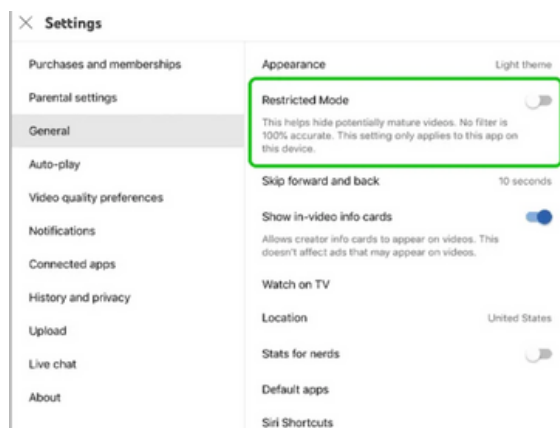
× Settings

Purchases and memberships

Parental settings

General

Auto-play

Video quality preferences

Notifications

Connected apps

History and privacy

Upload

Live chat

About

Appearance Light theme

Restricted Mode

This helps hide potentially mature videos. No filter is 100% accurate. This setting only applies to this app on this device.

Skip forward and back 10 seconds

Show in-video info cards

Allows creator info cards to appear on videos. This doesn't affect ads that may appear on videos.

Watch on TV

Location United States

Stats for nerds

Default apps

Siri Shortcuts